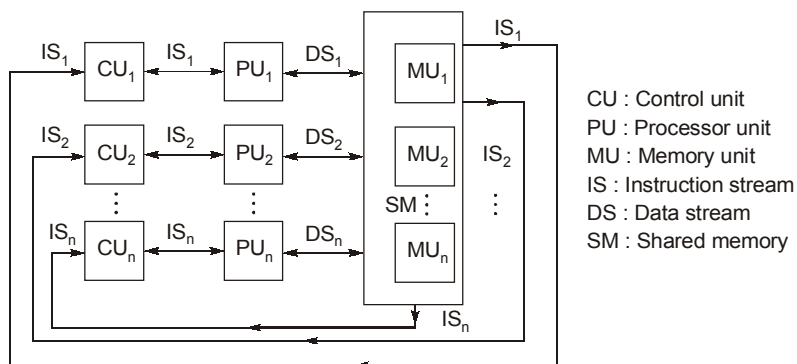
$IS_1$ $CU_1$ $IS_1$ $PU_1$ $DS_1$ $MU_1$ $IS_1$

$IS_2$ $CU_2$ $IS_2$ $PU_2$ $DS_2$ $MU_2$ $IS_2$

SM

$IS_n$ $CU_n$ $IS_n$ $PU_n$ $DS_n$ $MU_n$

$IS_n$

CU : Control unit
PU : Processor unit
MU : Memory unit
IS : Instruction stream
DS : Data stream
SM : Shared memory